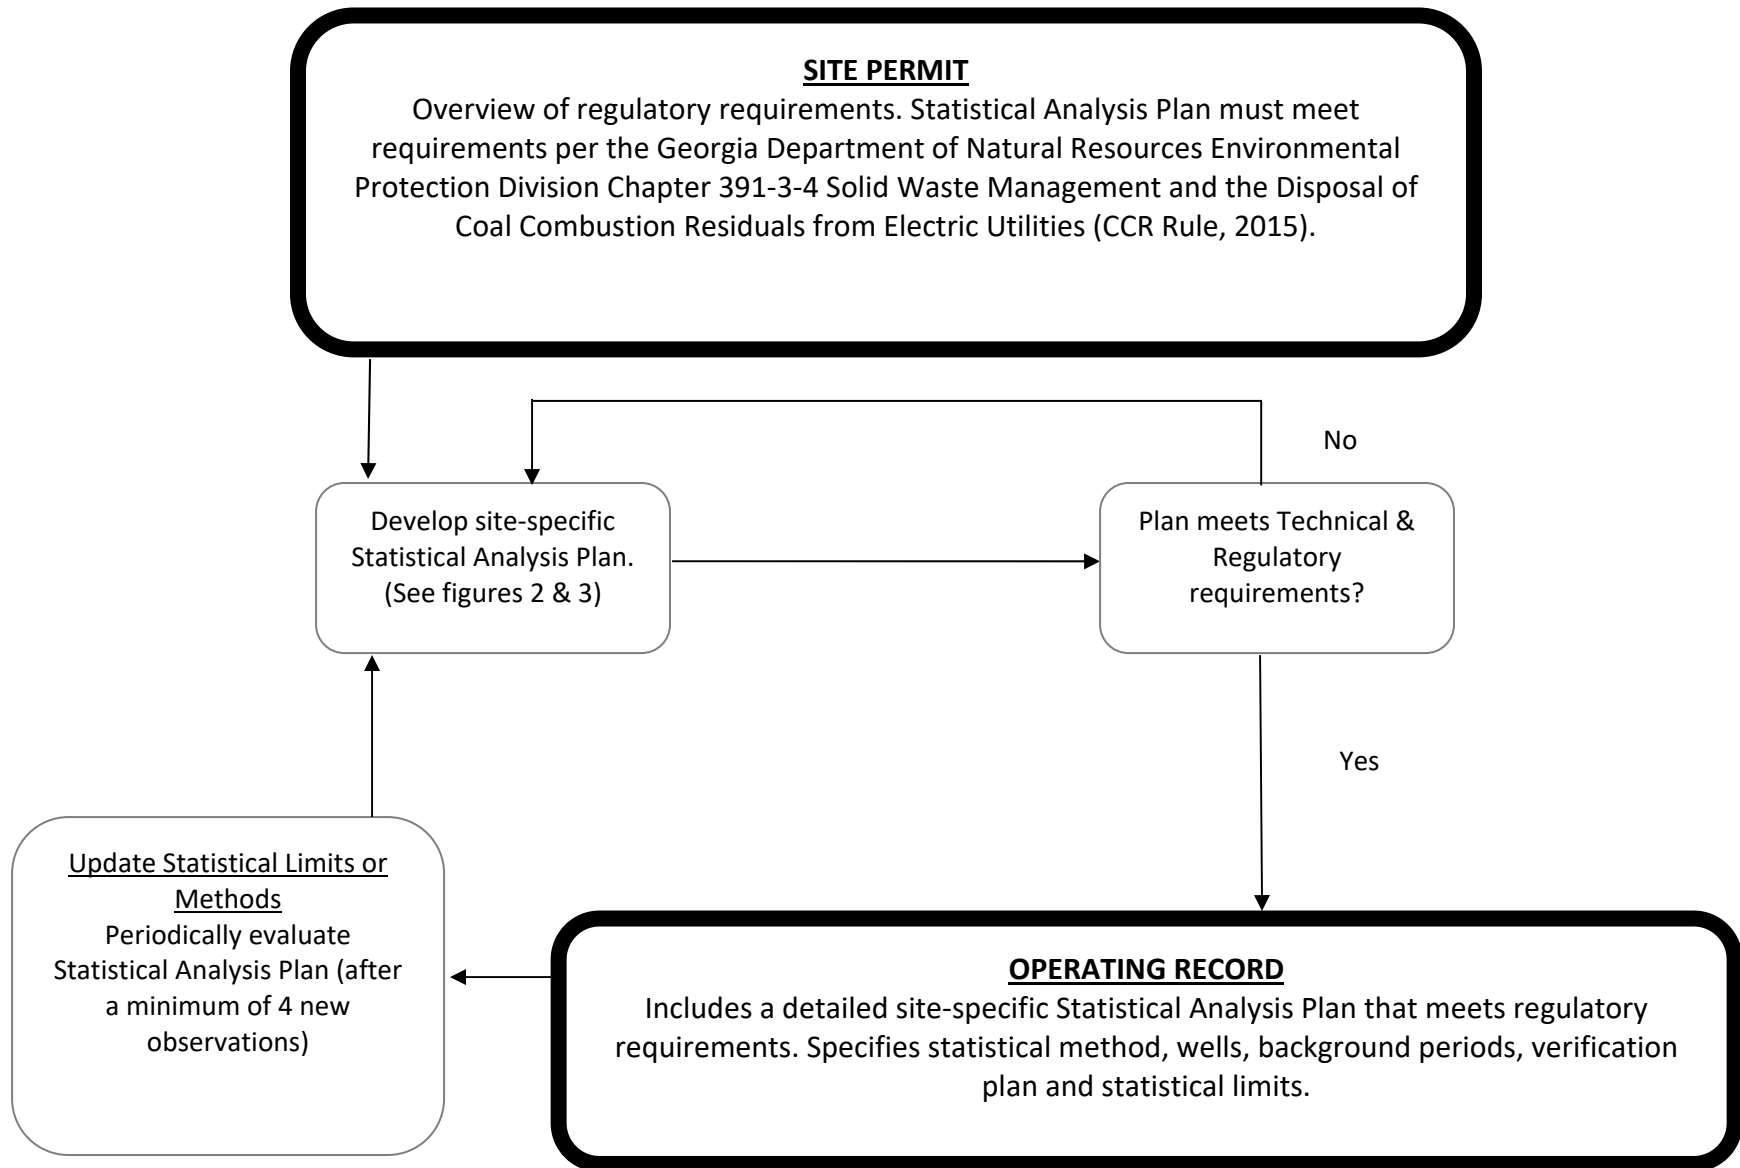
SITE PERMIT
Overview of regulatory requirements. Statistical Analysis Plan must meet requirements per the Georgia Department of Natural Resources Environmental Protection Division Chapter 391-3-4 Solid Waste Management and the Disposal of Coal Combustion Residuals from Electric Utilities (CCR Rule, 2015).

No

Develop site-specific Statistical Analysis Plan. (See figures 2 & 3)

Plan meets Technical & Regulatory requirements?

Yes

Update Statistical Limits or Methods
Periodically evaluate Statistical Analysis Plan (after a minimum of 4 new observations)

OPERATING RECORD
Includes a detailed site-specific Statistical Analysis Plan that meets regulatory requirements. Specifies statistical method, wells, background periods, verification plan and statistical limits.